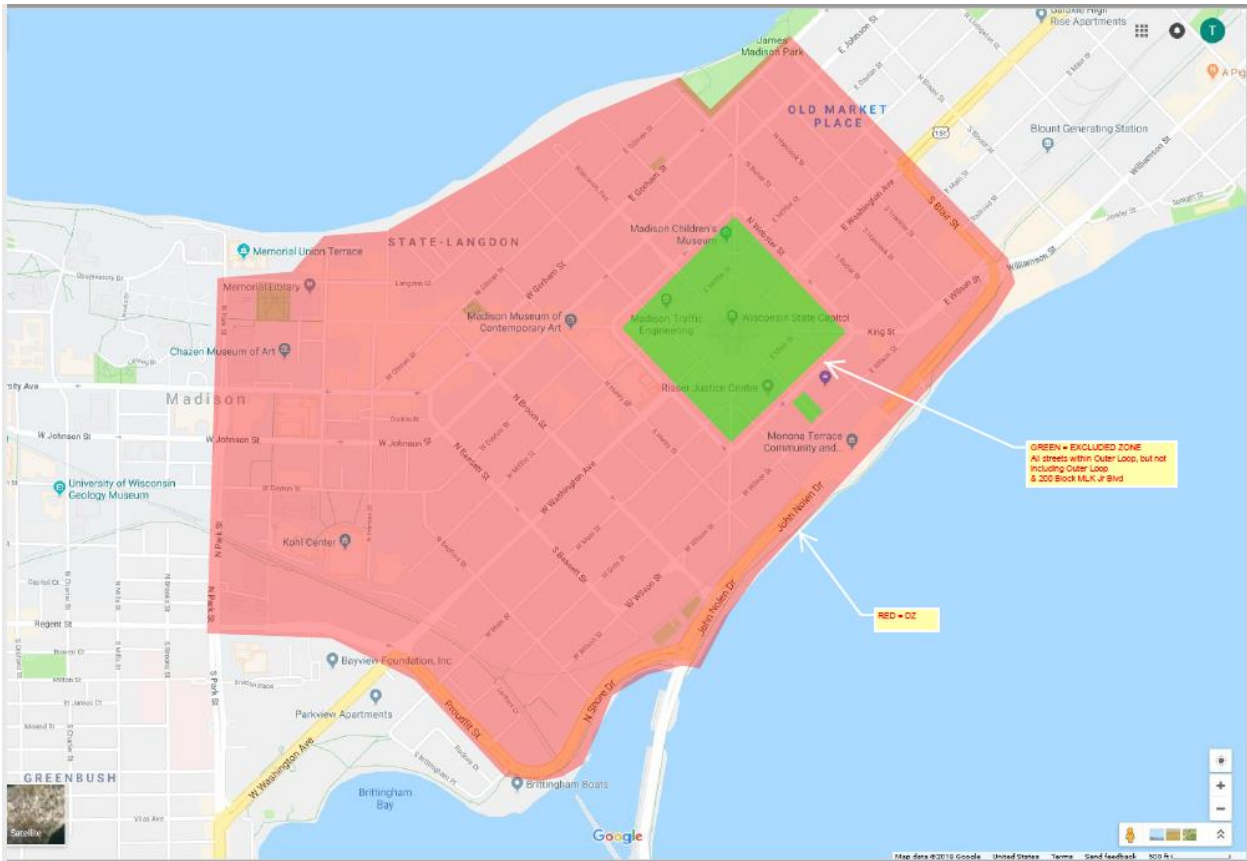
James Madison Park

E Johnson St

Gateway High Rise Apartments

T

A Pig

OLD MARKET PLACE

151

Blount Generating Station

Williamson St

S Blair St

E Gorham St

Madison Children's Museum

STATE-LANGDON

Memorial Union Terrace

Memorial Library

Langdon St

W Gorham St

Madison Museum of Contemporary Art

Madison Traffic Engineering

Wisconsin State Capitol

King St

E Washington Ave

E Wilson St

Chazen Museum of Art

Madison

Risser Justice Center

W Johnson St

W Johnson St

W Johnson St

N Bassett St

N Broom St

W Washington Ave

Monona Terrace Community and...

GREEN = EXCLUDED ZONE
All streets within Outer Loop, but not including Outer Loop
& 200 Block MLK Jr Blvd

University of Wisconsin Geology Museum

W Dayton St

Kohl Center

N Park St

S Bassett St

W Wilson St

John Nolen Dr

John Nolen Dr

RED = DZ

Regent St

Bayview Foundation, Inc

Parkview Apartments

N Shore Dr

Proudfit St

S Park St

W Washington Ave

GREENBUSH

Brittingham Boats

Brittingham Bay

Satellite

Google

Map data ©2019 Google United States Terms Send feedback 500 ft